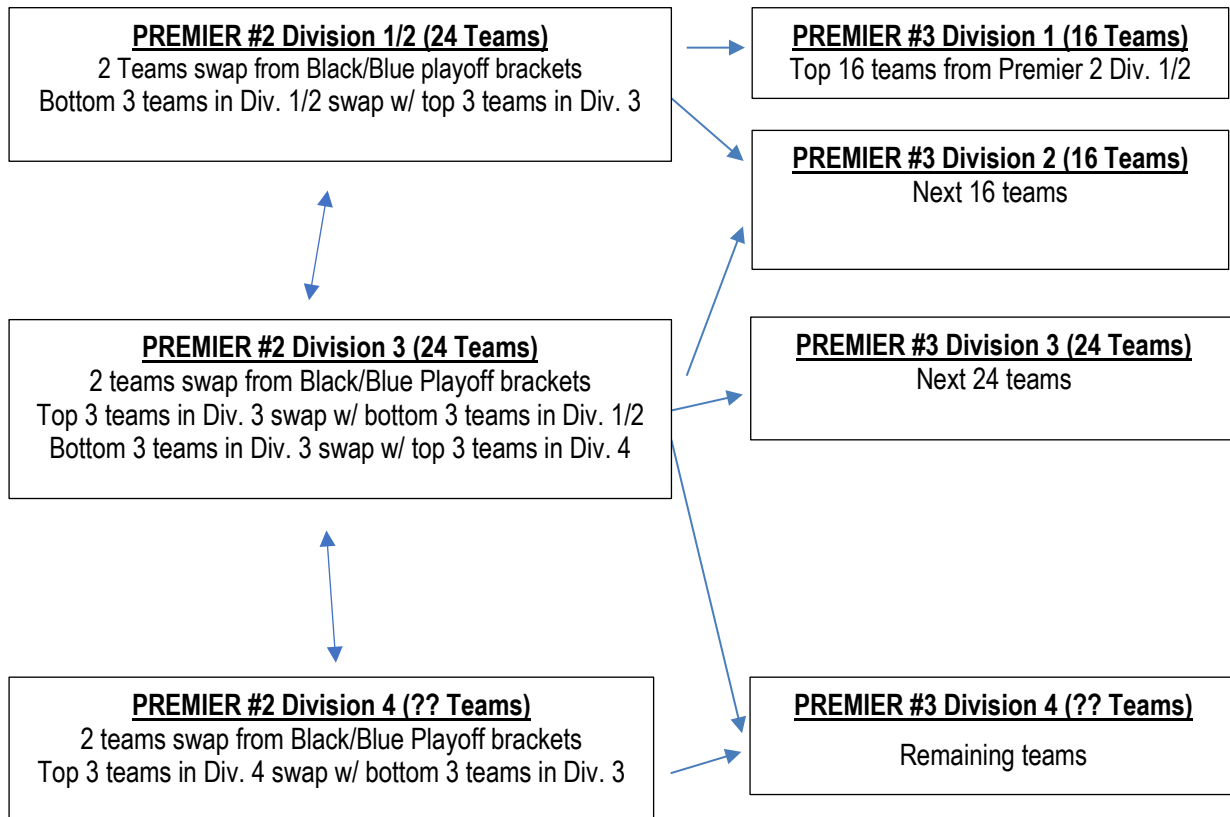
PREMIER #2 Division 1/2 (24 Teams)
2 Teams swap from Black/Blue playoff brackets
Bottom 3 teams in Div. 1/2 swap w/ top 3 teams in Div. 3

PREMIER #3 Division 1 (16 Teams)
Top 16 teams from Premier 2 Div. 1/2

PREMIER #3 Division 2 (16 Teams)
Next 16 teams

PREMIER #2 Division 3 (24 Teams)
2 teams swap from Black/Blue Playoff brackets
Top 3 teams in Div. 3 swap w/ bottom 3 teams in Div. 1/2
Bottom 3 teams in Div. 3 swap w/ top 3 teams in Div. 4

PREMIER #3 Division 3 (24 Teams)
Next 24 teams

PREMIER #2 Division 4 (?? Teams)
2 teams swap from Black/Blue Playoff brackets
Top 3 teams in Div. 4 swap w/ bottom 3 teams in Div. 3

PREMIER #3 Division 4 (?? Teams)
Remaining teams